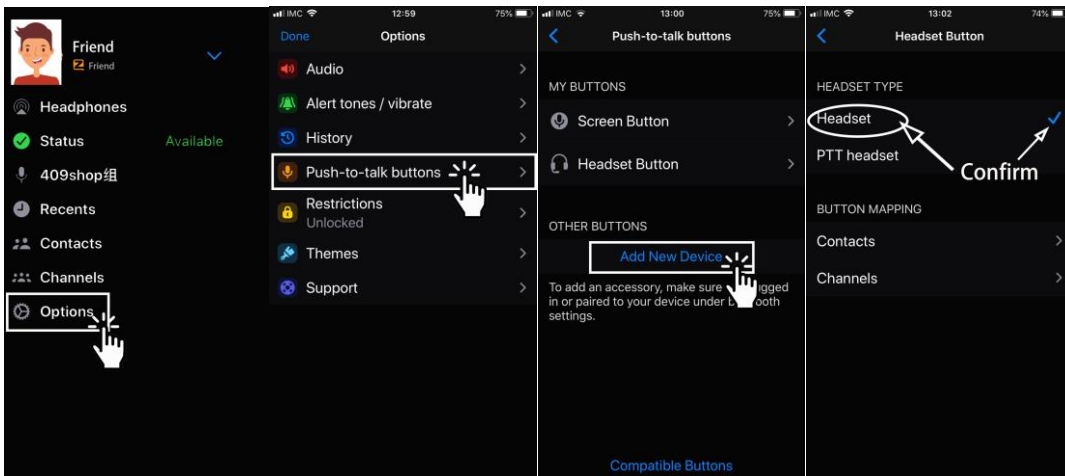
Friend
Friend

Headphones
Status Available
409shop组
Recents
Contacts
Channels
Options

IMC 12:59 75%
Done Options
Audio
Alert tones / vibrate
History
Push-to-talk buttons
Restrictions
Unlocked
Themes
Support

IMC 13:00 75%
Push-to-talk buttons
MY BUTTONS
Screen Button
Headset Button
OTHER BUTTONS
Add New Device
To add an accessory, make sure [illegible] plugged in or paired to your device under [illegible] settings.
Compatible Buttons

IMC 13:02 74%
Headset Button
HEADSET TYPE
Headset
PTT headset
Confirm
BUTTON MAPPING
Contacts
Channels